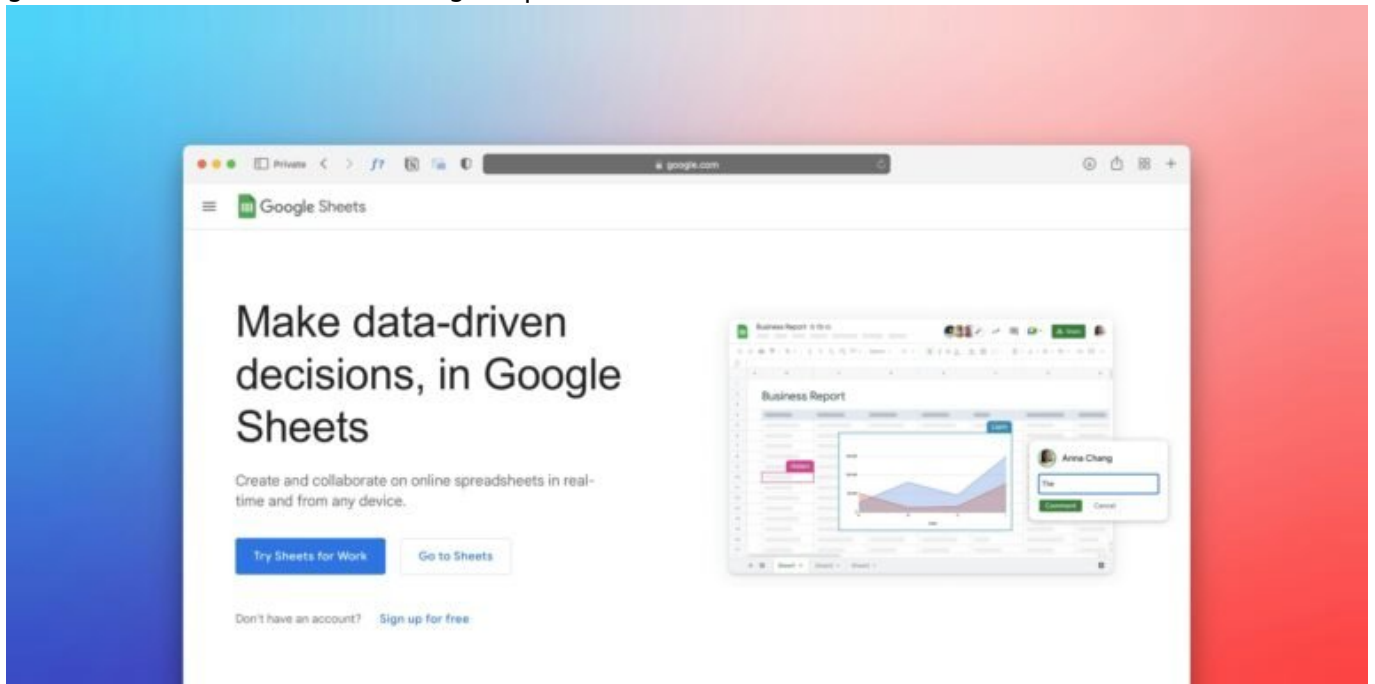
Private

google.com

Google Sheets

Make data-driven decisions, in Google Sheets

Create and collaborate on online spreadsheets in real-time and from any device.

Try Sheets for Work

Go to Sheets

Don't have an account? Sign up for free

Business Report

Business Report

Anna Chang

Comment Cancel